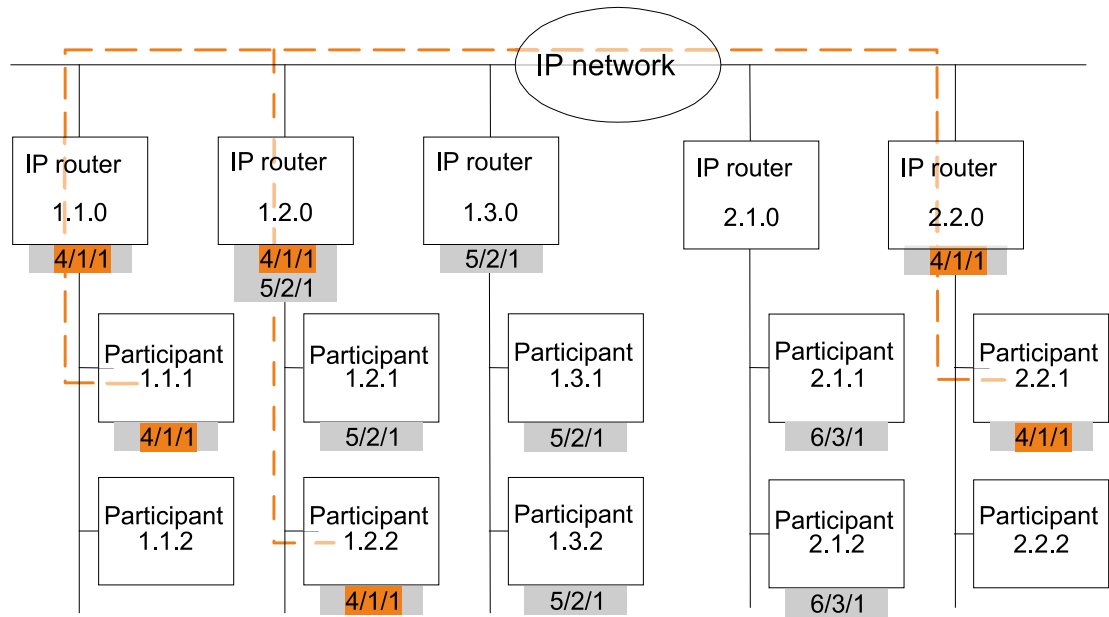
IP network

IP router
1.1.0
4/1/1

IP router
1.2.0
4/1/1
5/2/1

IP router
1.3.0
5/2/1

IP router
2.1.0

IP router
2.2.0
4/1/1

Participant
1.1.1
4/1/1

Participant
1.2.1
5/2/1

Participant
1.3.1
5/2/1

Participant
2.1.1
6/3/1

Participant
2.2.1
4/1/1

Participant
1.1.2

Participant
1.2.2
4/1/1

Participant
1.3.2
5/2/1

Participant
2.1.2
6/3/1

Participant
2.2.2